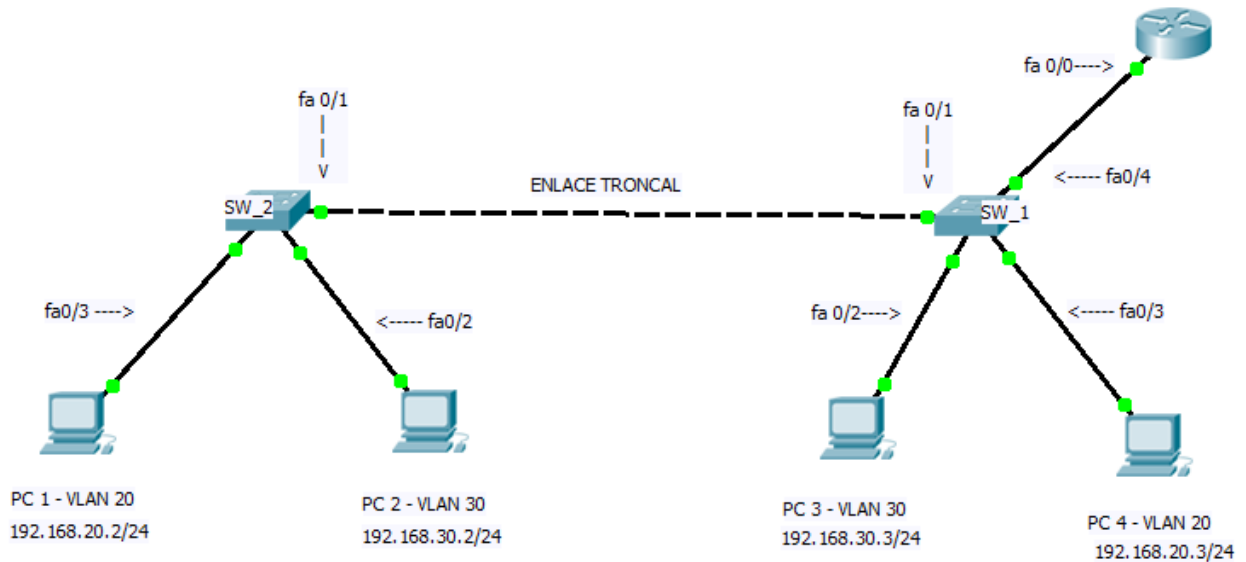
fa 0/0---->

fa 0/1
|
|
V

fa 0/1
|
|
V

ENLACE TRONCAL

<----- fa0/4

SW_2

SW_1

fa0/3 ---->

<----- fa0/2

fa 0/2---->

<----- fa0/3

PC 1 - VLAN 20
192.168.20.2/24

PC 2 - VLAN 30
192.168.30.2/24

PC 3 - VLAN 30
192.168.30.3/24

PC 4 - VLAN 20
192.168.20.3/24